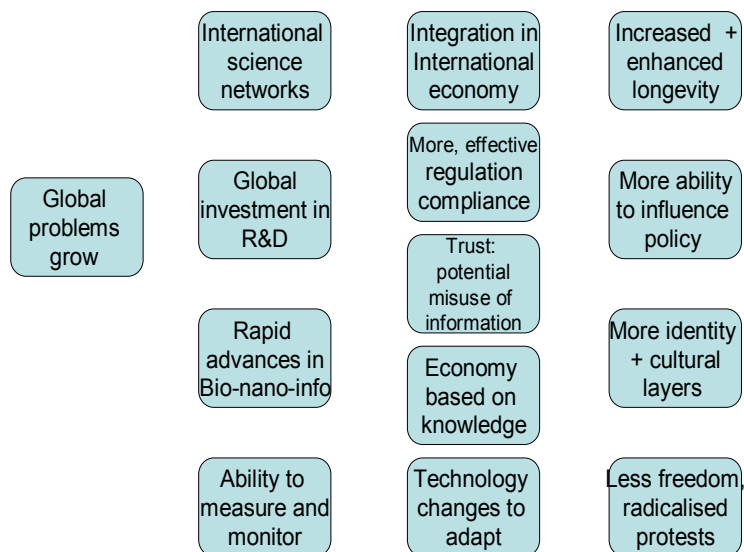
Global problems grow

International science networks

Global investment in R&D

Rapid advances in Bio-nano-info

Ability to measure and monitor

Integration in International economy

More, effective regulation compliance

Trust: potential misuse of information

Economy based on knowledge

Technology changes to adapt

Increased + enhanced longevity

More ability to influence policy

More identity + cultural layers

Less freedom, radicalised protests